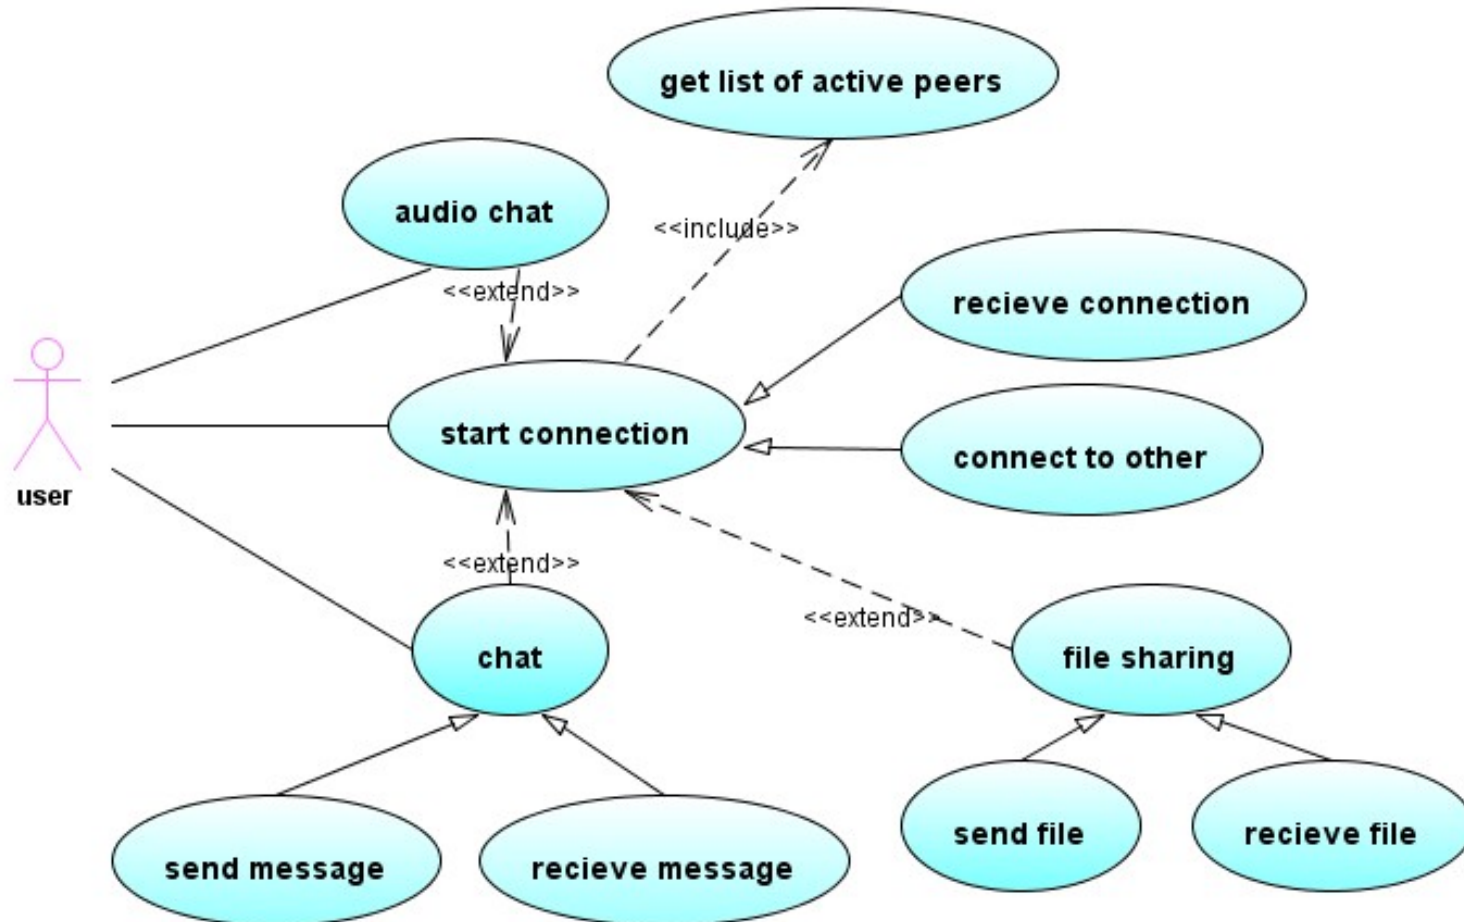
get list of active peers

audio chat

<<include>>

<<extend>>

recieve connection

user

start connection

connect to other

<<extend>>

<<extend>>

chat

file sharing

send message

recieve message

send file

recieve file